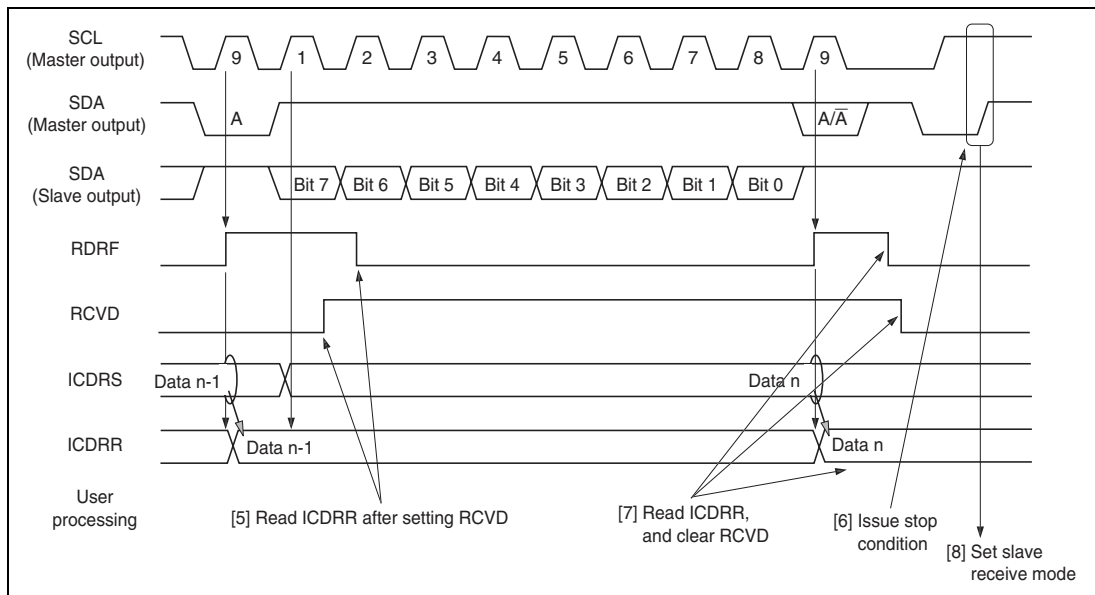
SCL
(Master output)

9 1 2 3 4 5 6 7 8 9

SDA
(Master output)

A

A/$\overline{A}$

SDA
(Slave output)

Bit 7 Bit 6 Bit 5 Bit 4 Bit 3 Bit 2 Bit 1 Bit 0

RDRF

RCVD

ICDRS

Data n-1

Data n

ICDRR

Data n-1

Data n

User processing

[5] Read ICDRR after setting RCVD

[7] Read ICDRR, and clear RCVD

[6] Issue stop condition

[8] Set slave receive mode